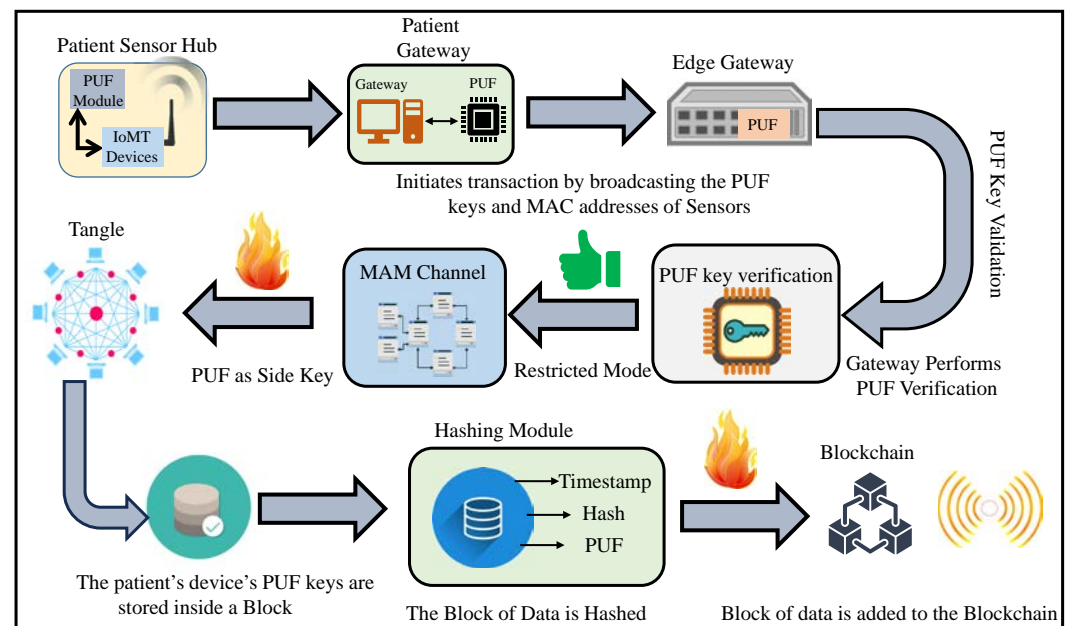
Patient Sensor Hub

PUF Module

IoMT Devices

Patient Gateway

Gateway

PUF

Edge Gateway

PUF

Initiates transaction by broadcasting the PUF keys and MAC addresses of Sensors

PUF Key Validation

Tangle

MAM Channel

PUF key verification

PUF as Side Key

Restricted Mode

Gateway Performs PUF Verification

Hashing Module

Timestamp

Hash

PUF

Blockchain

The patient's device's PUF keys are stored inside a Block

The Block of Data is Hashed

Block of data is added to the Blockchain